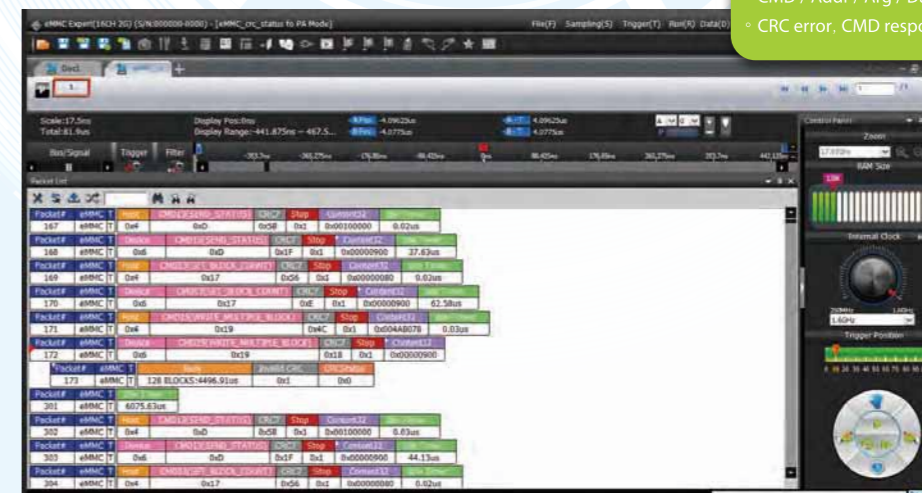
CMD / Addr / Arg / D
◦ CRC error, CMD respo

eMMC Expert(16CH 2G) (S/N:000000-0000) - [eMMC_crc_status fo PA Mode]
File(F) Sampling(S) Trigger(T) Run(R) Data(D)

Doc1

Scale:17.5ns
Total:81.9us
Display Pos:0ns
Display Range:-441.875ns ~ 467.5...
-4.09625us
-4.075us
4.09625us
4.075us

Bus/Signal
Trigger
Filter

Packet List

Control Panel
Zoom
RAM Size
Internal Clock
1.6GHz
Trigger Position

| Packet# | eMMC | T | Host | CMD13(SEND_STATUS) | CRC7 | Stop | Content32 | Idle Timer |
|---|---|---|---|---|---|---|---|---|
| 167 | eMMC | T | 0x4 | 0xD | 0x58 | 0x1 | 0x00100000 | 0.02us |

| Packet# | eMMC | T | Device | CMD13(SEND_STATUS) | CRC7 | Stop | Content32 | Idle Timer |
|---|---|---|---|---|---|---|---|---|
| 168 | eMMC | T | 0x6 | 0xD | 0x1F | 0x1 | 0x00000900 | 37.63us |

| Packet# | eMMC | T | Host | CMD23(SET_BLOCK_COUNT) | CRC7 | Stop | Content32 | Idle Timer |
|---|---|---|---|---|---|---|---|---|
| 169 | eMMC | T | 0x4 | 0x17 | 0x56 | 0x1 | 0x00000080 | 0.02us |

| Packet# | eMMC | T | Device | CMD23(SET_BLOCK_COUNT) | CRC7 | Stop | Content32 | Idle Timer |
|---|---|---|---|---|---|---|---|---|
| 170 | eMMC | T | 0x6 | 0x17 | 0xE | 0x1 | 0x00000900 | 62.58us |

| Packet# | eMMC | T | Host | CMD25(WRITE_MULTIPLE_BLOCK) | CRC7 | Stop | Content32 | Idle Timer |
|---|---|---|---|---|---|---|---|---|
| 171 | eMMC | T | 0x4 | 0x19 | 0x4C | 0x1 | 0x004A8078 | 0.03us |

| Packet# | eMMC | T | Device | CMD25(WRITE_MULTIPLE_BLOCK) | CRC7 | Stop | Content32 |
|---|---|---|---|---|---|---|---|
| 172 | eMMC | T | 0x6 | 0x19 | 0x18 | 0x1 | 0x00000900 |

| Packet# | eMMC | T | Body | Invalid CRC | CRCStatus |
|---|---|---|---|---|---|
| 173 | eMMC | T | 128 BLOCKS:4496.91us | 0x1 | 0x0 |

| Packet# | eMMC | T | Idle Timer |
|---|---|---|---|
| 201 | eMMC | T | 6075.63us |

| Packet# | eMMC | T | Host | CMD13(SEND_STATUS) | CRC7 | Stop | Content32 | Idle Timer |
|---|---|---|---|---|---|---|---|---|
| 202 | eMMC | T | 0x4 | 0xD | 0x58 | 0x1 | 0x00100000 | 0.03us |

| Packet# | eMMC | T | Device | CMD13(SEND_STATUS) | CRC7 | Stop | Content32 | Idle Timer |
|---|---|---|---|---|---|---|---|---|
| 203 | eMMC | T | 0x6 | 0xD | 0x1F | 0x1 | 0x00000900 | 44.13us |

| Packet# | eMMC | T | Host | CMD23(SET_BLOCK_COUNT) | CRC7 | Stop | Content32 | Idle Timer |
|---|---|---|---|---|---|---|---|---|
| 204 | eMMC | T | 0x4 | 0x17 | 0x56 | 0x1 | 0x00000080 | 0.02us |